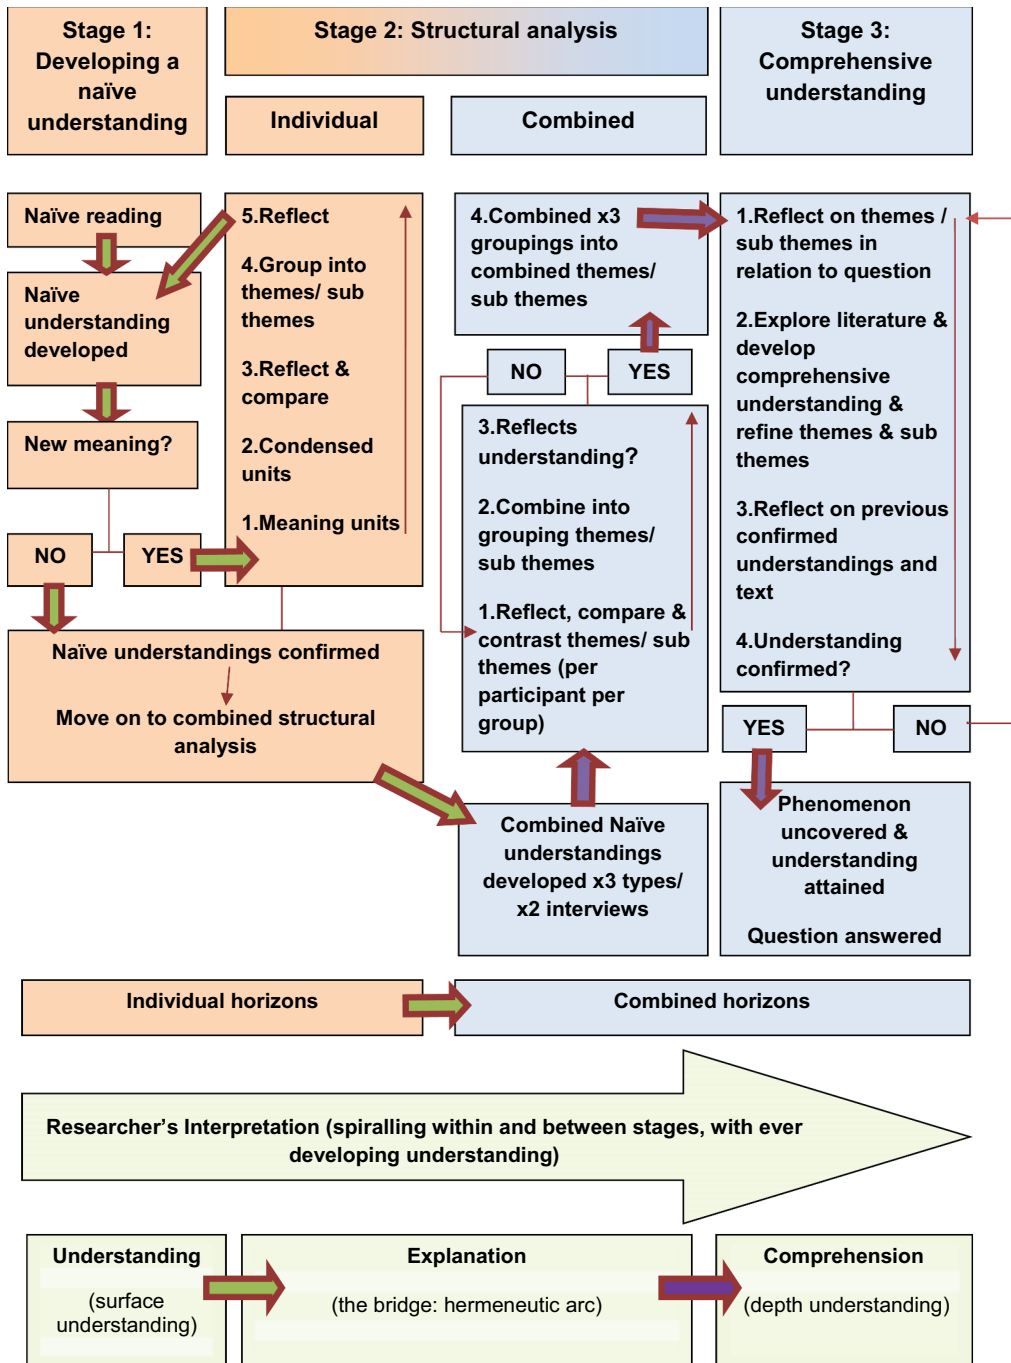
Stage 1: Developing a naïve understanding

Stage 2: Structural analysis

Individual

Combined

Stage 3: Comprehensive understanding

Naïve reading

Naïve understanding developed

New meaning?

NO

YES

5.Reflect

4.Group into themes/ sub themes

3.Reflect & compare

2.Condensed units

1.Meaning units

Naïve understandings confirmed

Move on to combined structural analysis

4.Combined x3 groupings into combined themes/ sub themes

NO

YES

3.Reflects understanding?

2.Combine into grouping themes/ sub themes

1.Reflect, compare & contrast themes/ sub themes (per participant per group)

Combined Naïve understandings developed x3 types/ x2 interviews

1.Reflect on themes / sub themes in relation to question

2.Explore literature & develop comprehensive understanding & refine themes & sub themes

3.Reflect on previous confirmed understandings and text

4.Understanding confirmed?

YES

NO

Phenomenon uncovered & understanding attained

Question answered

Individual horizons

Combined horizons

Researcher's Interpretation (spiralling within and between stages, with ever developing understanding)

Understanding

(surface understanding)

Explanation

(the bridge: hermeneutic arc)

Comprehension

(depth understanding)